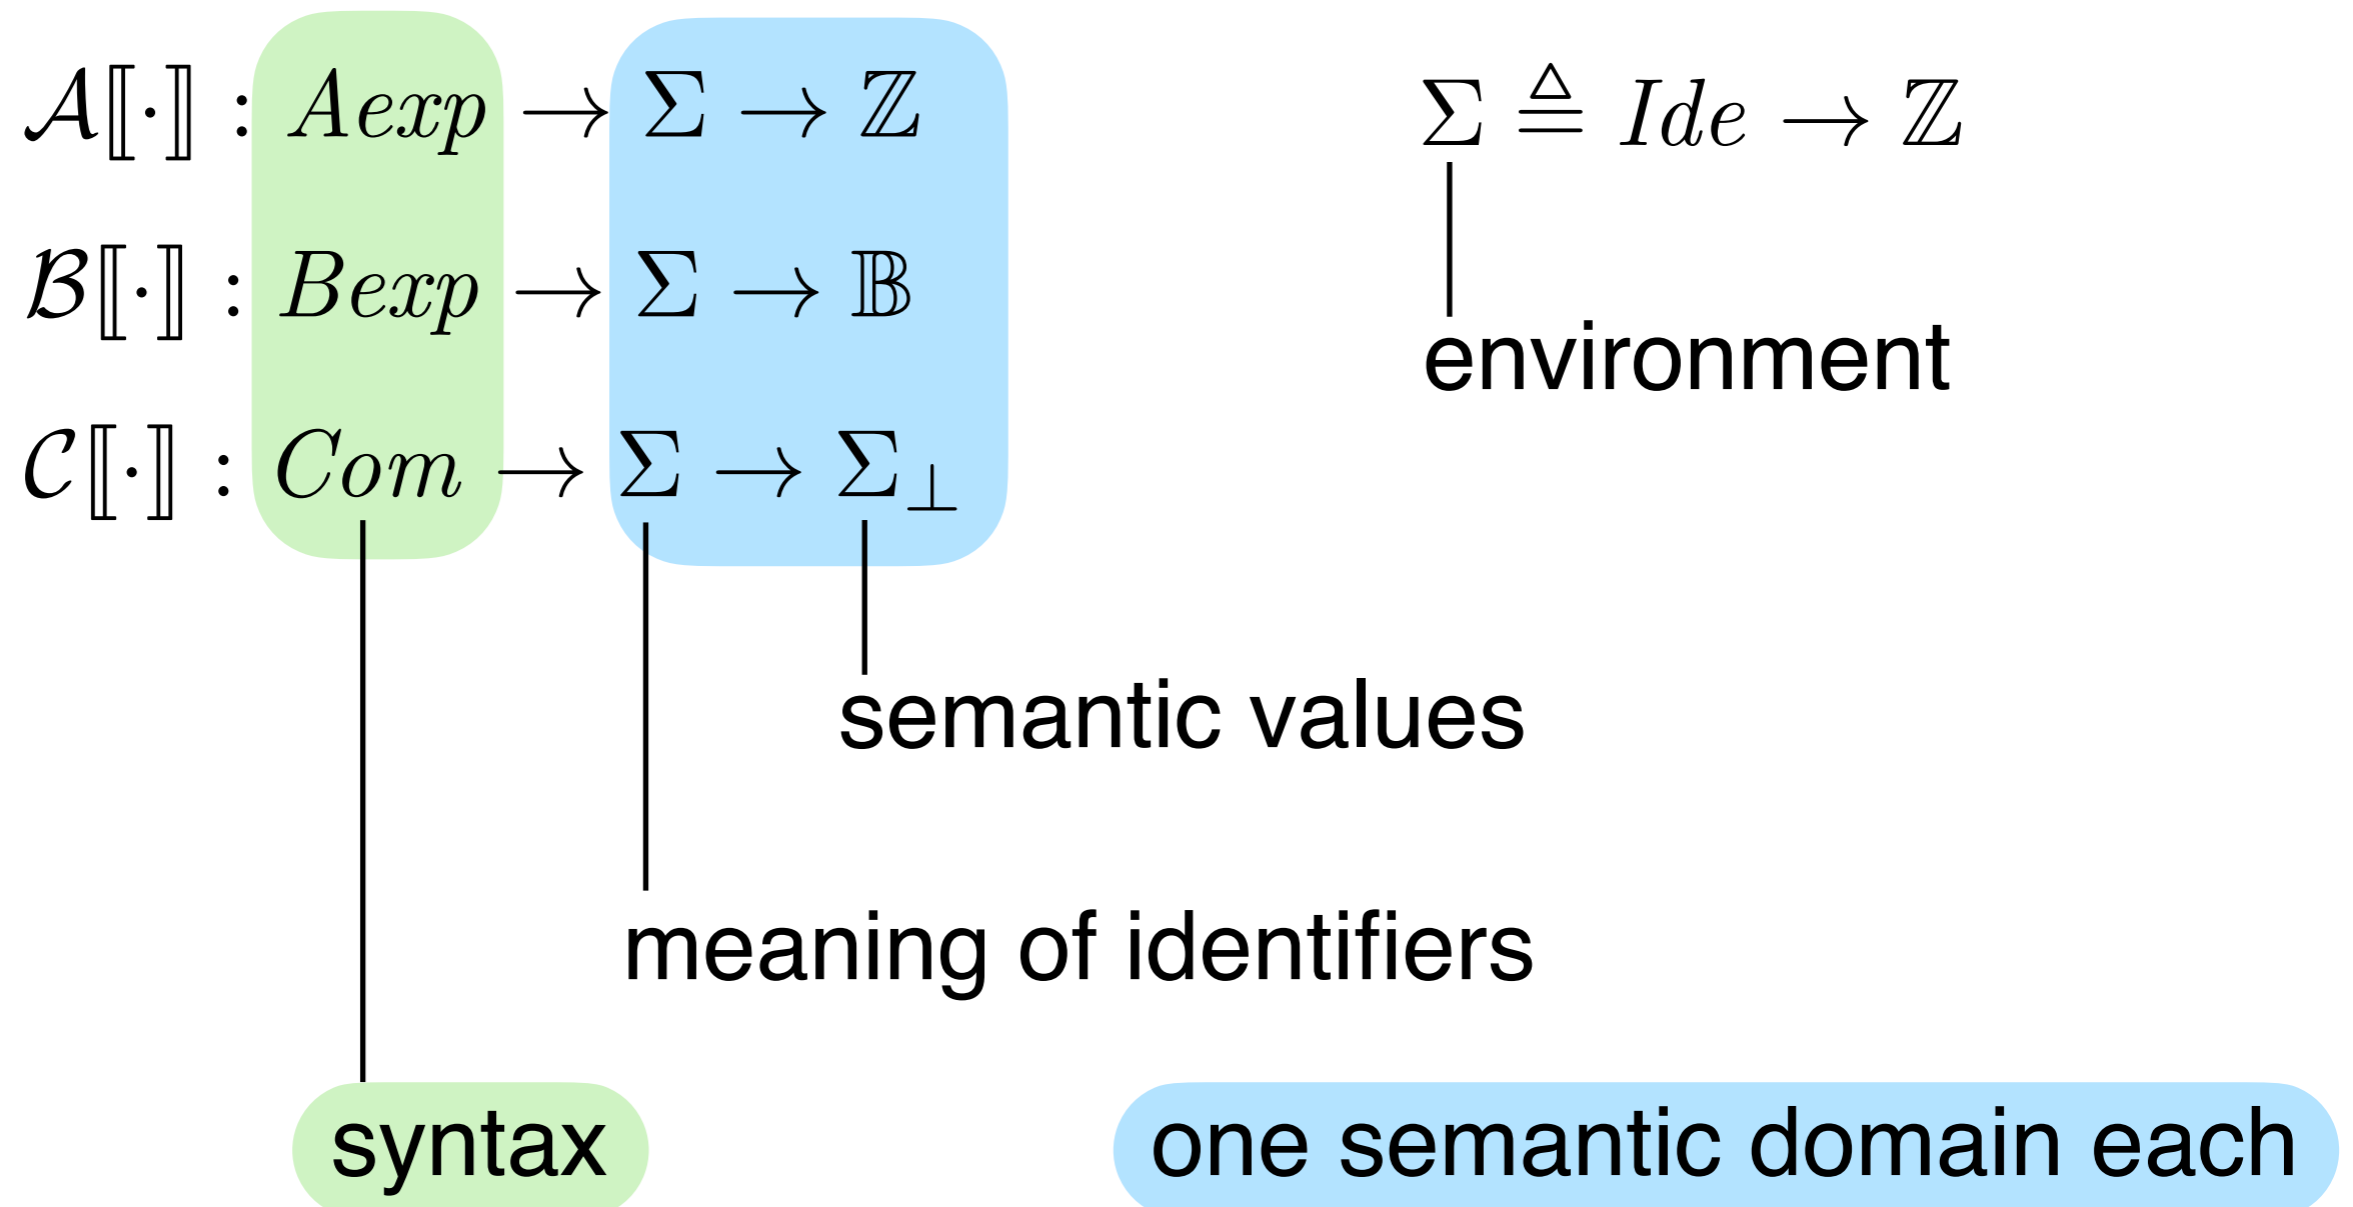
$\mathcal{A}[\![\cdot]\!] : Aexp \to \Sigma \to \mathbb{Z}$

$\Sigma \triangleq Ide \to \mathbb{Z}$

$\mathcal{B}[\![\cdot]\!] : Bexp \to \Sigma \to \mathbb{B}$

environment

$\mathcal{C}[\![\cdot]\!] : Com \to \Sigma \to \Sigma_{\bot}$

semantic values

meaning of identifiers

syntax

one semantic domain each